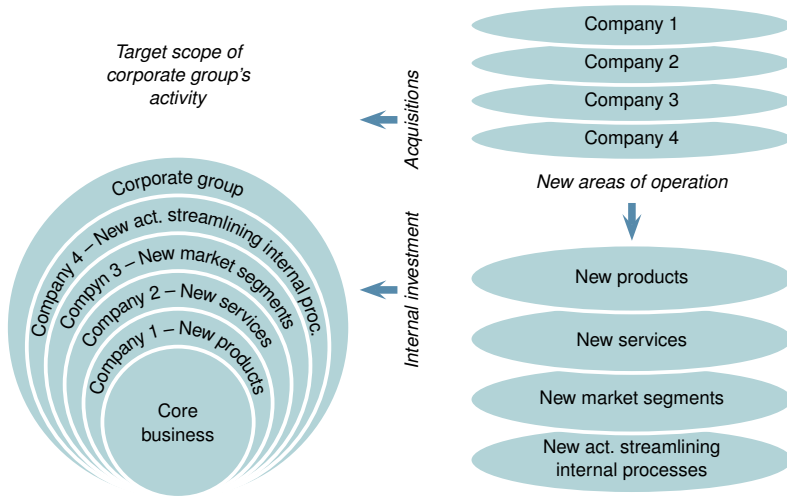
Target scope of corporate group's activity

Acquisitions

Company 1

Company 2

Company 3

Company 4

New areas of operation

Corporate group

Company 4 – New act. streamlining internal proc.

Companyn 3 – New market segments

Company 2 – New services

Company 1 – New products

Core business

Internal investment

New products

New services

New market segments

New act. streamlining internal processes